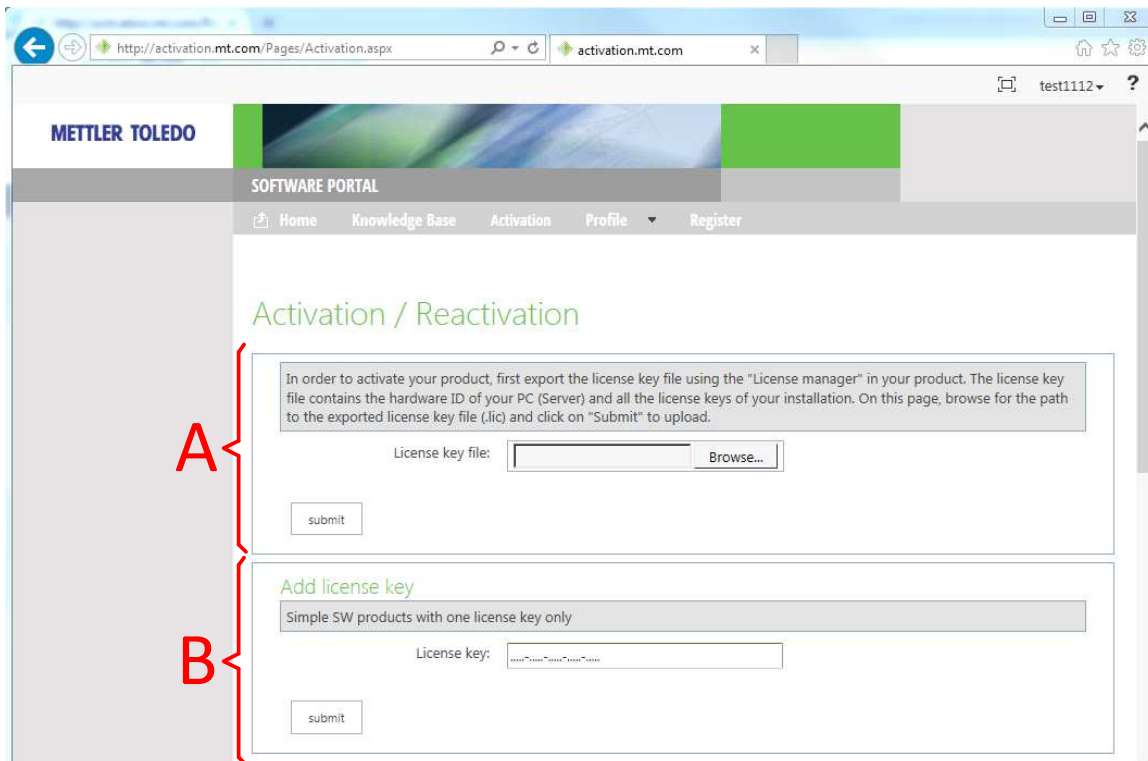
http://activation.mt.com/Pages/Activation.aspx

activation.mt.com

test1112

?

METTLER TOLEDO

SOFTWARE PORTAL

Home Knowledge Base Activation Profile Register

Activation / Reactivation

In order to activate your product, first export the license key file using the "License manager" in your product. The license key file contains the hardware ID of your PC (Server) and all the license keys of your installation. On this page, browse for the path to the exported license key file (.lic) and click on "Submit" to upload.

License key file:

Browse...

submit

A

Add license key

Simple SW products with one license key only

License key: _____-_____-_____-_____-_____

submit

B